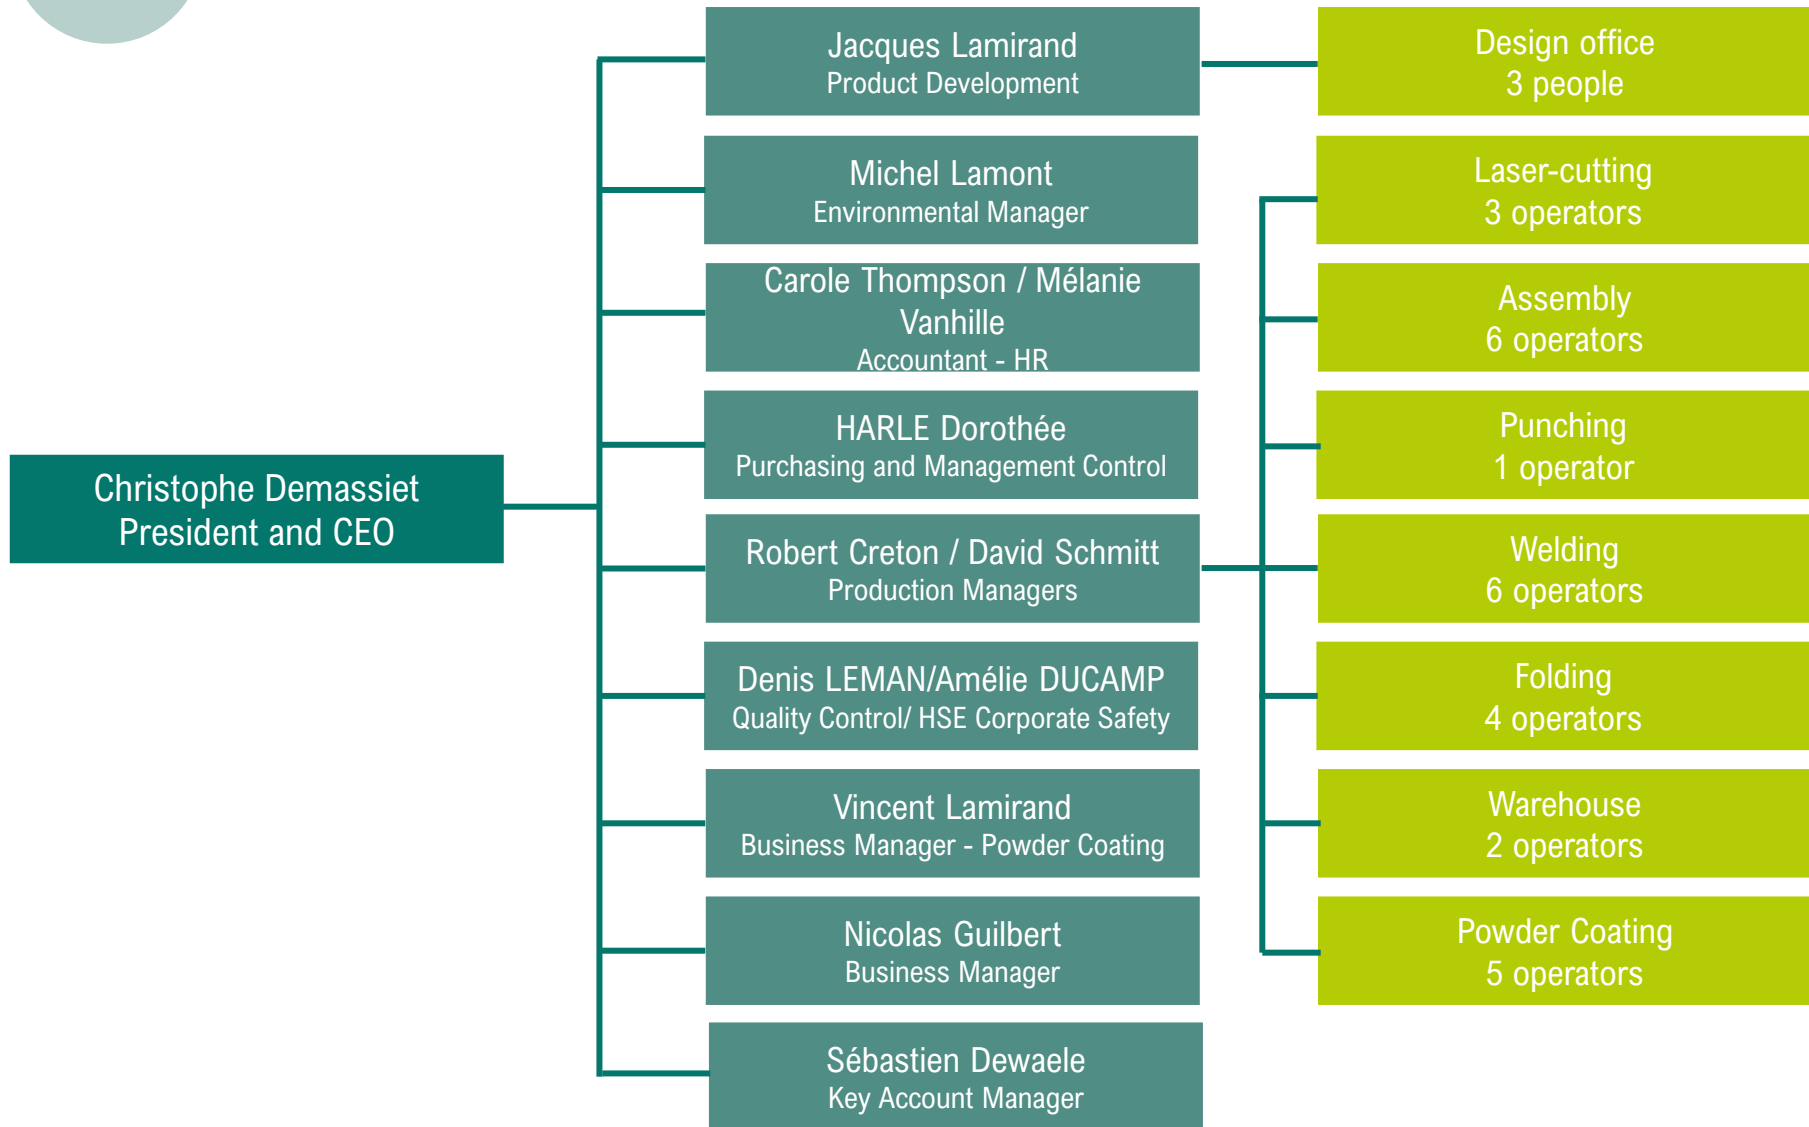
Christophe Demassiet
President and CEO

Jacques Lamirand
Product Development

Michel Lamont
Environmental Manager

Carole Thompson / Mélanie Vanhille
Accountant - HR

HARLE Dorothée
Purchasing and Management Control

Robert Creton / David Schmitt
Production Managers

Denis LEMAN/Amélie DUCAMP
Quality Control/ HSE Corporate Safety

Vincent Lamirand
Business Manager - Powder Coating

Nicolas Guilbert
Business Manager

Sébastien Dewaele
Key Account Manager

Design office
3 people

Laser-cutting
3 operators

Assembly
6 operators

Punching
1 operator

Welding
6 operators

Folding
4 operators

Warehouse
2 operators

Powder Coating
5 operators